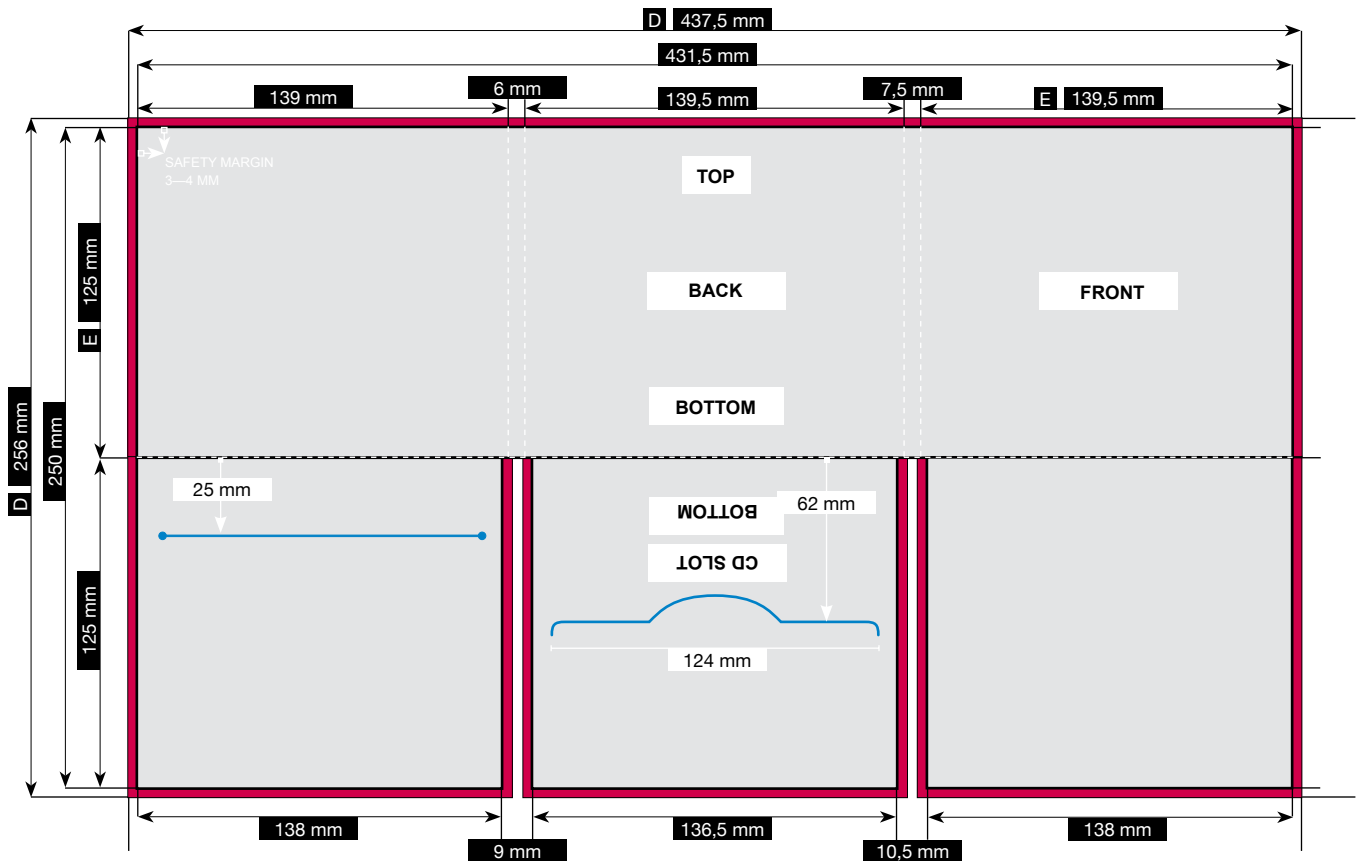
D 437,5 mm

431,5 mm

139 mm

6 mm

139,5 mm

7,5 mm

E 139,5 mm

SAFETY MARGIN 3—4 MM

TOP

BACK

FRONT

BOTTOM

125 mm

E

D 256 mm

250 mm

125 mm

25 mm

62 mm

BOTTOM

CD SLOT

124 mm

138 mm

9 mm

136,5 mm

10,5 mm

138 mm